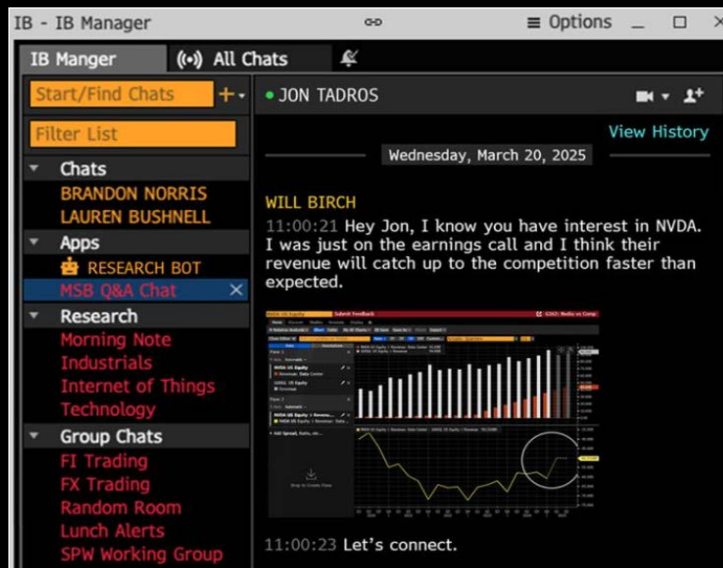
IB - IB Manager

Options

IB Manger

All Chats

Start/Find Chats

Filter List

Chats

BRANDON NORRIS

LAUREN BUSHNELL

Apps

RESEARCH BOT

MSB Q&A Chat

Research

Morning Note

Industrials

Internet of Things

Technology

Group Chats

FI Trading

FX Trading

Random Room

Lunch Alerts

SPW Working Group

JON TADROS

View History

Wednesday, March 20, 2025

WILL BIRCH

11:00:21 Hey Jon, I know you have interest in NVDA. I was just on the earnings call and I think their revenue will catch up to the competition faster than expected.

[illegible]

11:00:23 Let's connect.